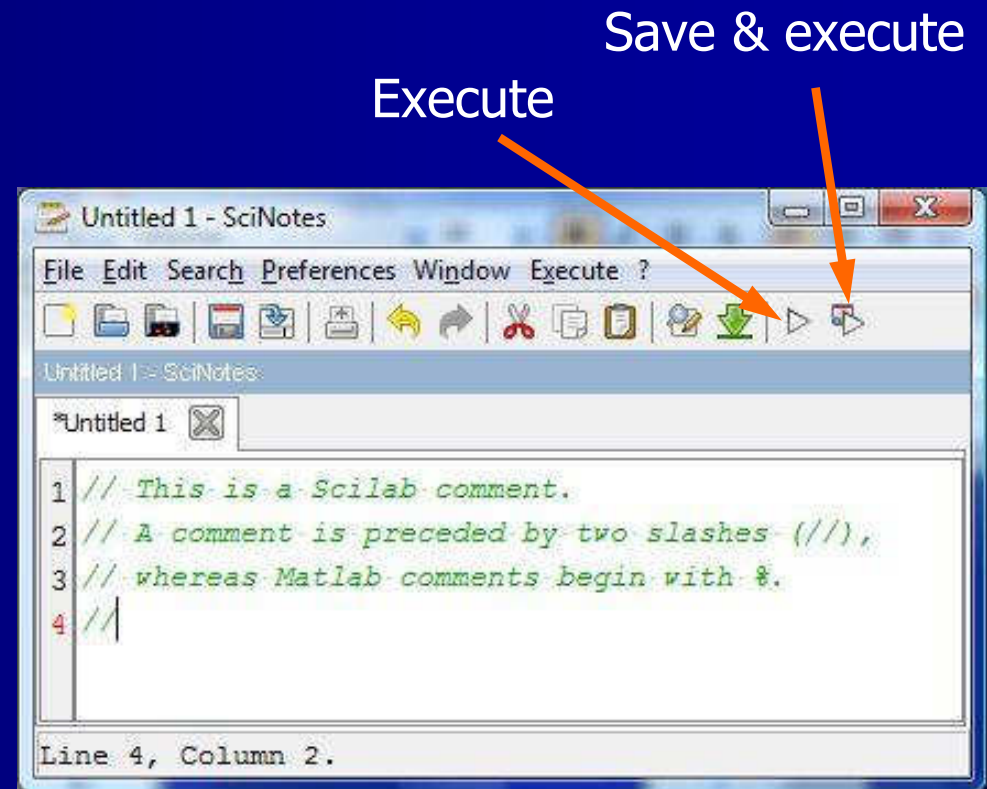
Save & execute

Execute

Untitled 1 - SciNotes

File Edit Search Preferences Window Execute ?

Untitled 1 - SciNotes

*Untitled 1

1 // This is a Scilab comment.
2 // A comment is preceded by two slashes (//),
3 // whereas Matlab comments begin with %.
4 //

Line 4, Column 2.